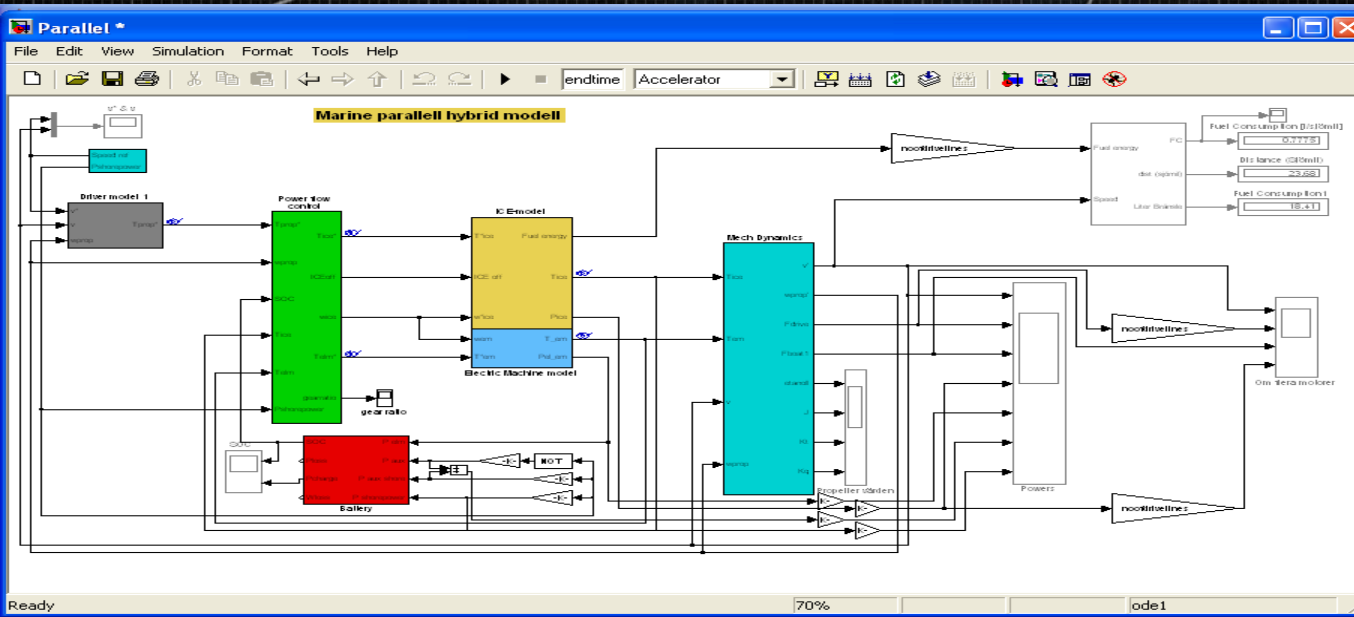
Parallel *

File Edit View Simulation Format Tools Help

endtime Accelerator

Marine parallell hybrid modell

v* & v

Speed ref
Pshorepower

Driver model 1

v*
v
wprop

Tprop*

Power flow control

Tprop*
wprop
SOC
Pice
Pelm
Pshorepower

Tice*
ICEoff
wice
Telm*
gearratio

gear ratio

ICE-model

T*ice
ICE off
w*ice

Fuel energy
Tice
Pice

welm
T*elm

T_elm
Pel_elm

Electric Machine model

Mech Dynamics

Tice
Telm
v
wprop

v*
wprop*
Pdrive
Ptrust1
stand
J
Kt
Kq

Propeller värden

noofdrivelines

noofdrivelines

noofdrivelines

Fuel energy
Speed

FC
dist (sjomil)
Liter Brännle

Fuel Consumption [l/sjömil]
0.7775
Distance (Sjömil)
23.68
Fuel Consumption l
18.41

Powers

Olm tilera motorer

SOC

Battery

SOC
Pbatt
Pcharge
Pshore

P_elm
P_ice
P_aux.elec
P_shorepower

NOT

Ready 70% ode1